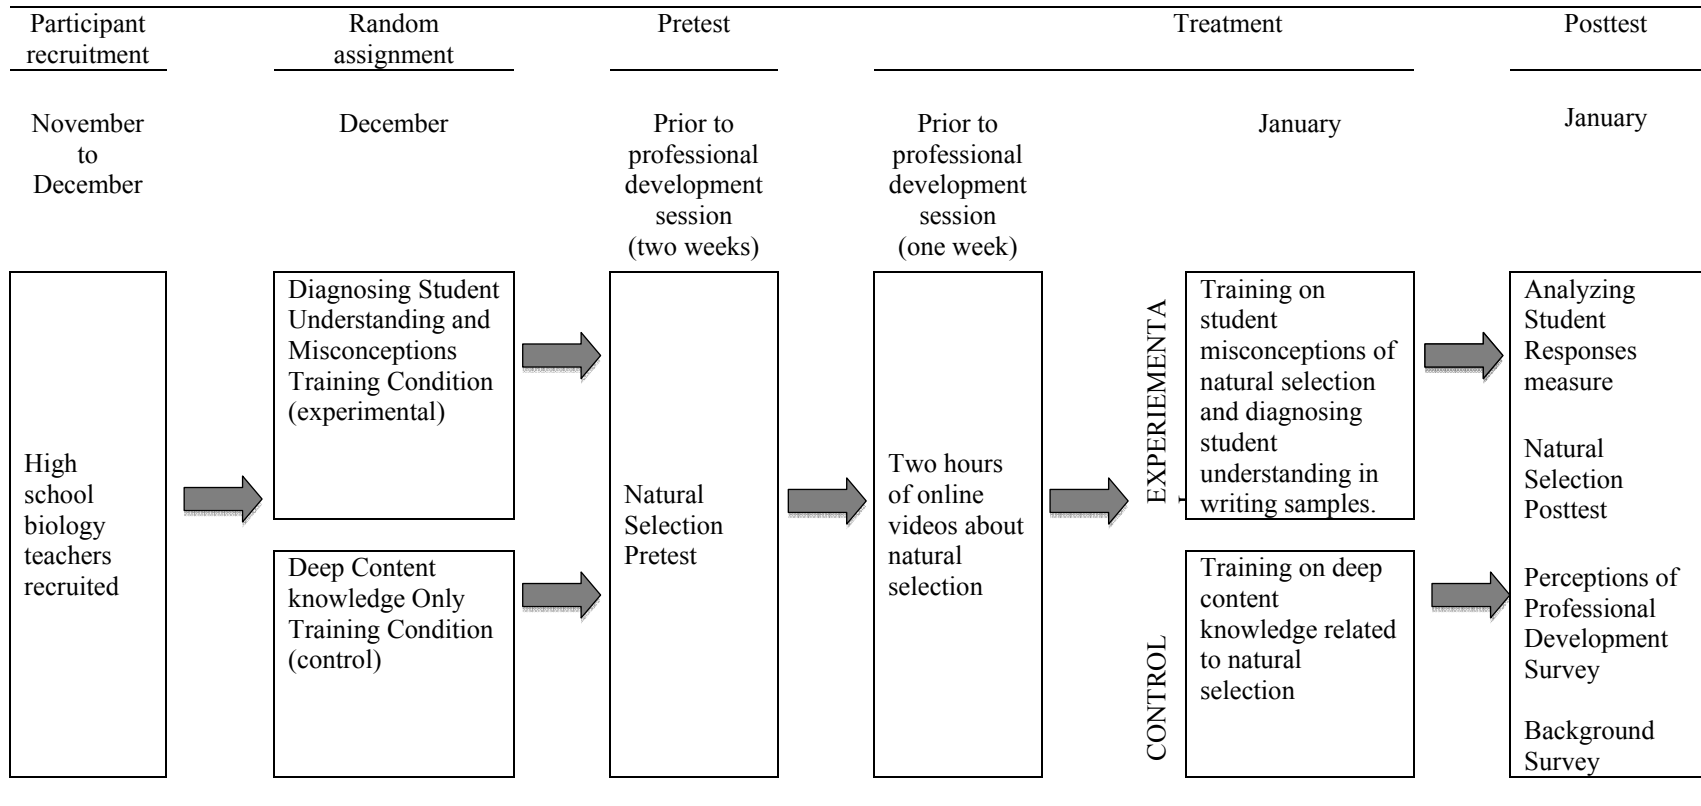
Participant recruitment

Random assignment

Pretest

Treatment

Posttest

November to December

December

Prior to professional development session (two weeks)

Prior to professional development session (one week)

January

January

High school biology teachers recruited

Diagnosing Student Understanding and Misconceptions Training Condition (experimental)

Deep Content knowledge Only Training Condition (control)

Natural Selection Pretest

Two hours of online videos about natural selection

EXPERIEMENTA

Training on student misconceptions of natural selection and diagnosing student understanding in writing samples.

CONTROL

Training on deep content knowledge related to natural selection

Analyzing Student Responses measure

Natural Selection Posttest

Perceptions of Professional Development Survey

Background Survey